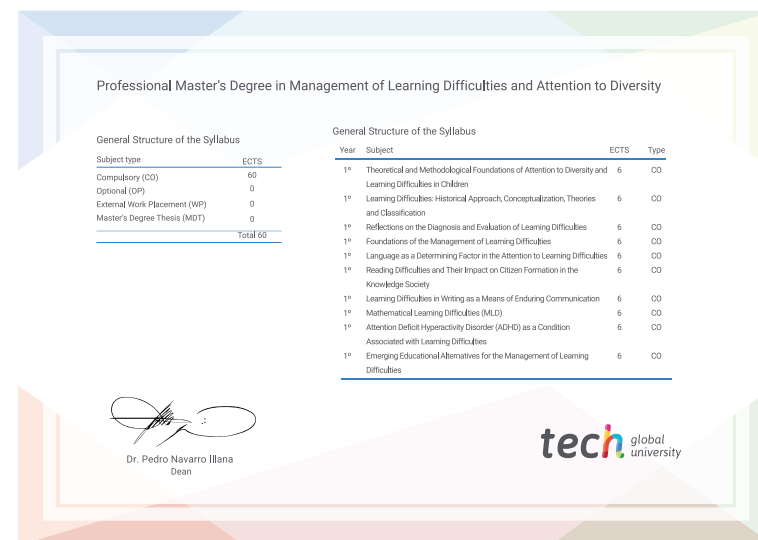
Professional Master's Degree in Management of Learning Difficulties and Attention to Diversity

General Structure of the Syllabus

| Subject type | ECTS |
|---|---|
| Compulsory (CO) | 60 |
| Optional (OP) | 0 |
| External Work Placement (WP) | 0 |
| Master's Degree Thesis (MDT) | 0 |
| | Total 60 |

General Structure of the Syllabus

| Year | Subject | ECTS | Type |
|---|---|---|---|
| 1º | Theoretical and Methodological Foundations of Attention to Diversity and Learning Difficulties in Children | 6 | CO |
| 1º | Learning Difficulties: Historical Approach, Conceptualization, Theories and Classification | 6 | CO |
| 1º | Reflections on the Diagnosis and Evaluation of Learning Difficulties | 6 | CO |
| 1º | Foundations of the Management of Learning Difficulties | 6 | CO |
| 1º | Language as a Determining Factor in the Attention to Learning Difficulties | 6 | CO |
| 1º | Reading Difficulties and Their Impact on Citizen Formation in the Knowledge Society | 6 | CO |
| 1º | Learning Difficulties in Writing as a Means of Enduring Communication | 6 | CO |
| 1º | Mathematical Learning Difficulties (MLD) | 6 | CO |
| 1º | Attention Deficit Hyperactivity Disorder (ADHD) as a Condition Associated with Learning Difficulties | 6 | CO |
| 1º | Emerging Educational Alternatives for the Management of Learning Difficulties | 6 | CO |

Dr. Pedro Navarro Illana
Dean

tech global university